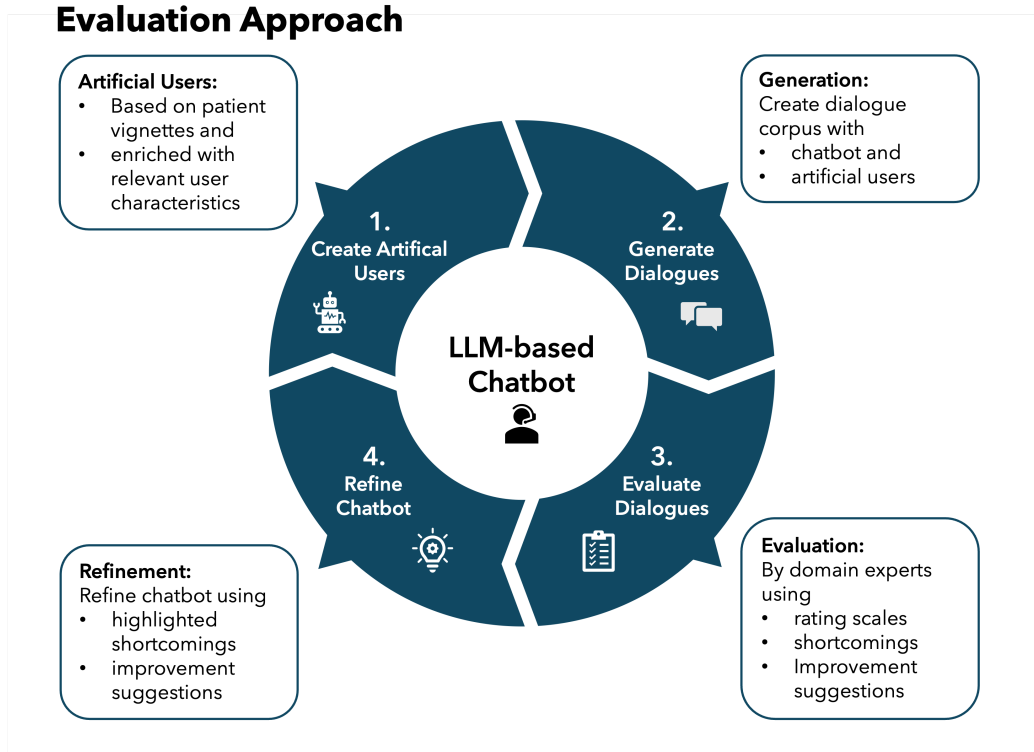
Evaluation Approach

Artificial Users:
• Based on patient vignettes and
• enriched with relevant user characteristics

Generation:
Create dialogue corpus with
• chatbot and
• artificial users

1.
Create Artifical Users

2.
Generate Dialogues

LLM-based Chatbot

4.
Refine Chatbot

3.
Evaluate Dialogues

Refinement:
Refine chatbot using
• highlighted shortcomings
• improvement suggestions

Evaluation:
By domain experts using
• rating scales
• shortcomings
• Improvement suggestions